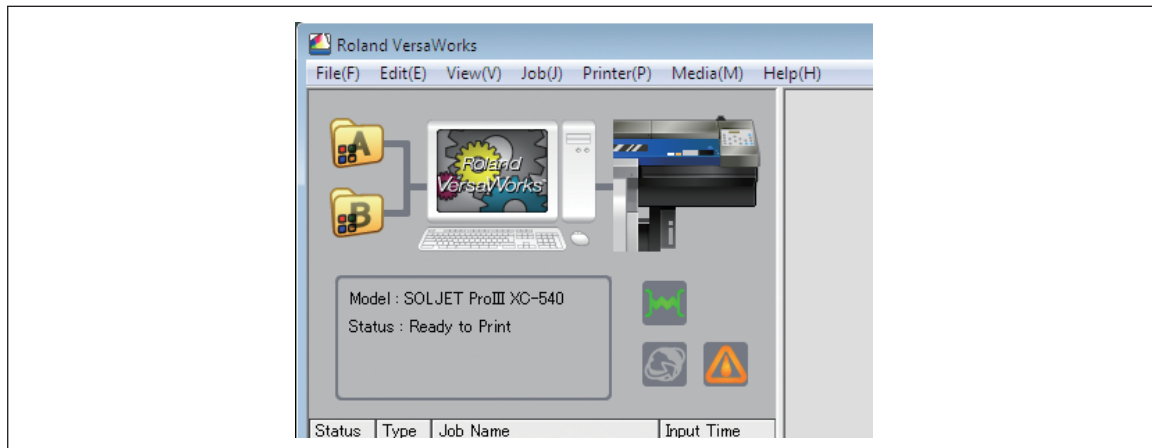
Roland VersaWorks

File(F) Edit(E) View(V) Job(J) Printer(P) Media(M) Help(H)

A

B

Roland VersaWorks

Model : SOLJET ProIII XC-540
Status : Ready to Print

| Status | Type | Job Name | Input Time |
|---|---|---|---|